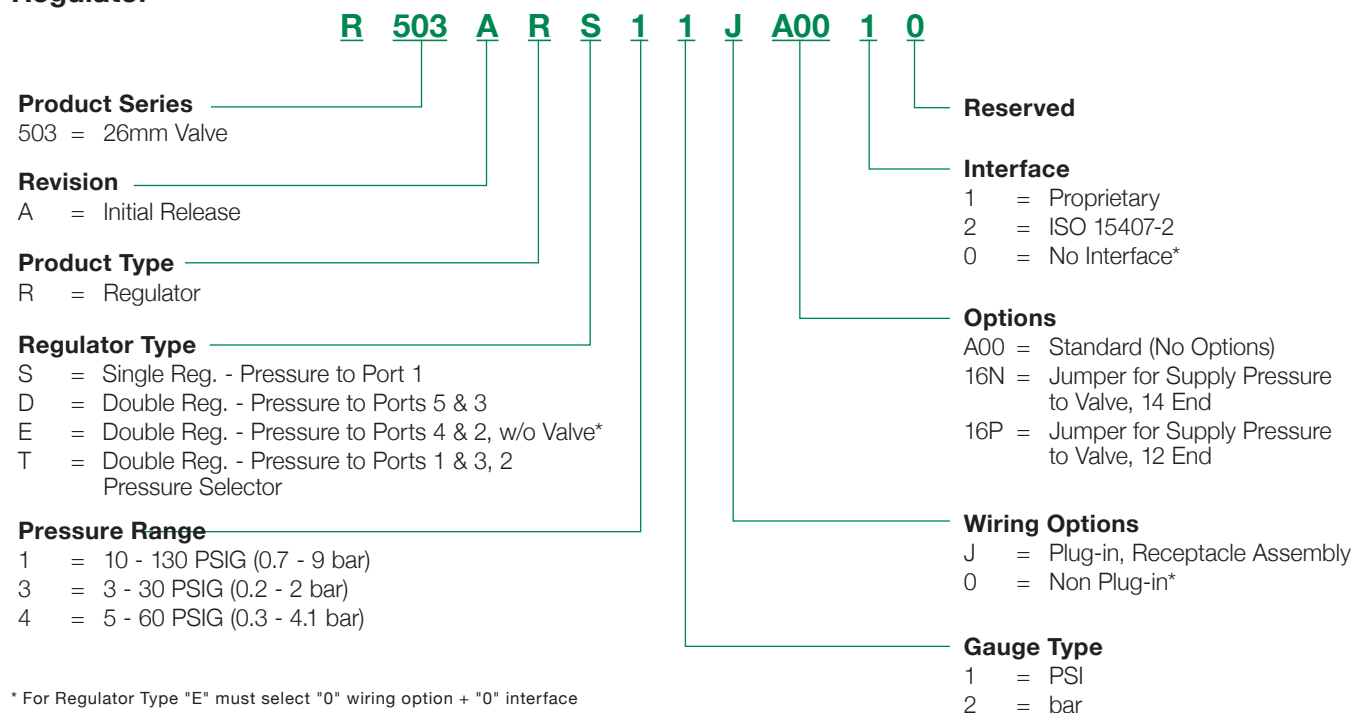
Regulator

R 503 A R S 1 1 J A00 1 0

Product Series
503 = 26mm Valve

Revision
A = Initial Release

Product Type
R = Regulator

Regulator Type
S = Single Reg. - Pressure to Port 1
D = Double Reg. - Pressure to Ports 5 & 3
E = Double Reg. - Pressure to Ports 4 & 2, w/o Valve*
T = Double Reg. - Pressure to Ports 1 & 3, 2 Pressure Selector

Pressure Range
1 = 10 - 130 PSIG (0.7 - 9 bar)
3 = 3 - 30 PSIG (0.2 - 2 bar)
4 = 5 - 60 PSIG (0.3 - 4.1 bar)

* For Regulator Type "E" must select "0" wiring option + "0" interface

Reserved

Interface
1 = Proprietary
2 = ISO 15407-2
0 = No Interface*

Options
A00 = Standard (No Options)
16N = Jumper for Supply Pressure to Valve, 14 End
16P = Jumper for Supply Pressure to Valve, 12 End

Wiring Options
J = Plug-in, Receptacle Assembly
0 = Non Plug-in*

Gauge Type
1 = PSI
2 = bar